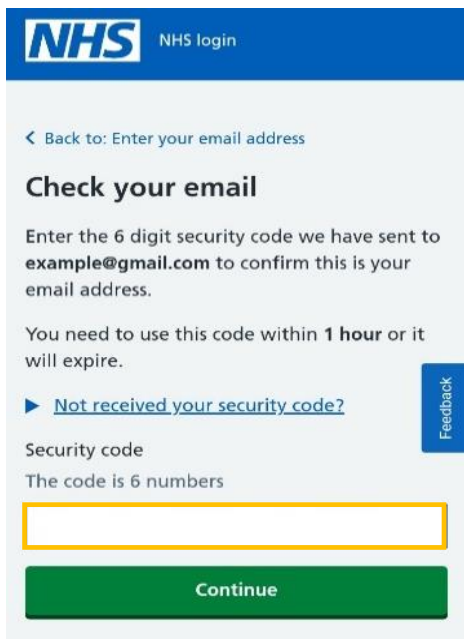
NHS NHS login

< Back to: Enter your email address

Check your email

Enter the 6 digit security code we have sent to example@gmail.com to confirm this is your email address.

You need to use this code within 1 hour or it will expire.

Feedback

▶ Not received your security code?

Security code

The code is 6 numbers

Continue